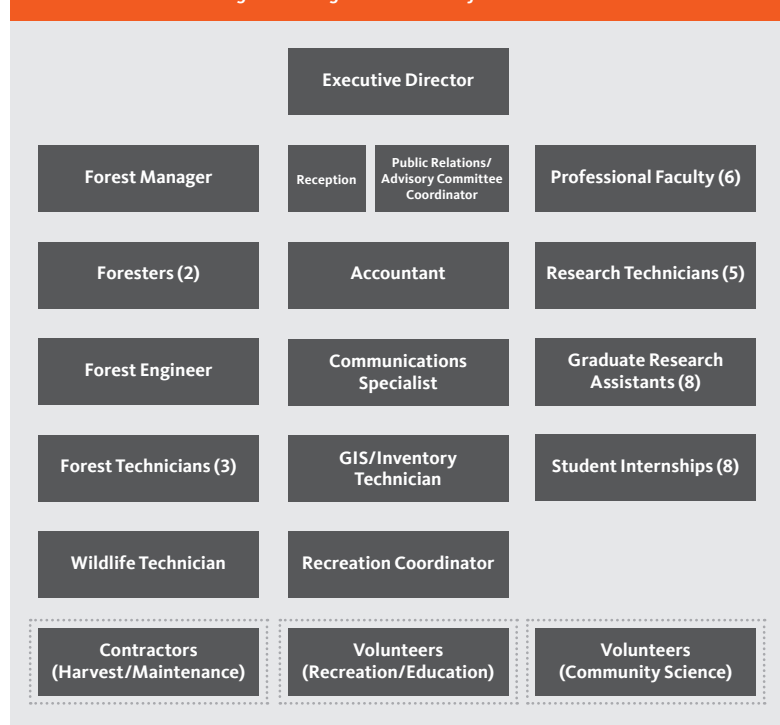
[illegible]

Executive Director

Forest Manager

Reception

Public Relations/ Advisory Committee Coordinator

Professional Faculty (6)

Foresters (2)

Accountant

Research Technicians (5)

Forest Engineer

Communications Specialist

Graduate Research Assistants (8)

Forest Technicians (3)

GIS/Inventory Technician

Student Internships (8)

Wildlife Technician

Recreation Coordinator

Contractors (Harvest/Maintenance)

Volunteers (Recreation/Education)

Volunteers (Community Science)